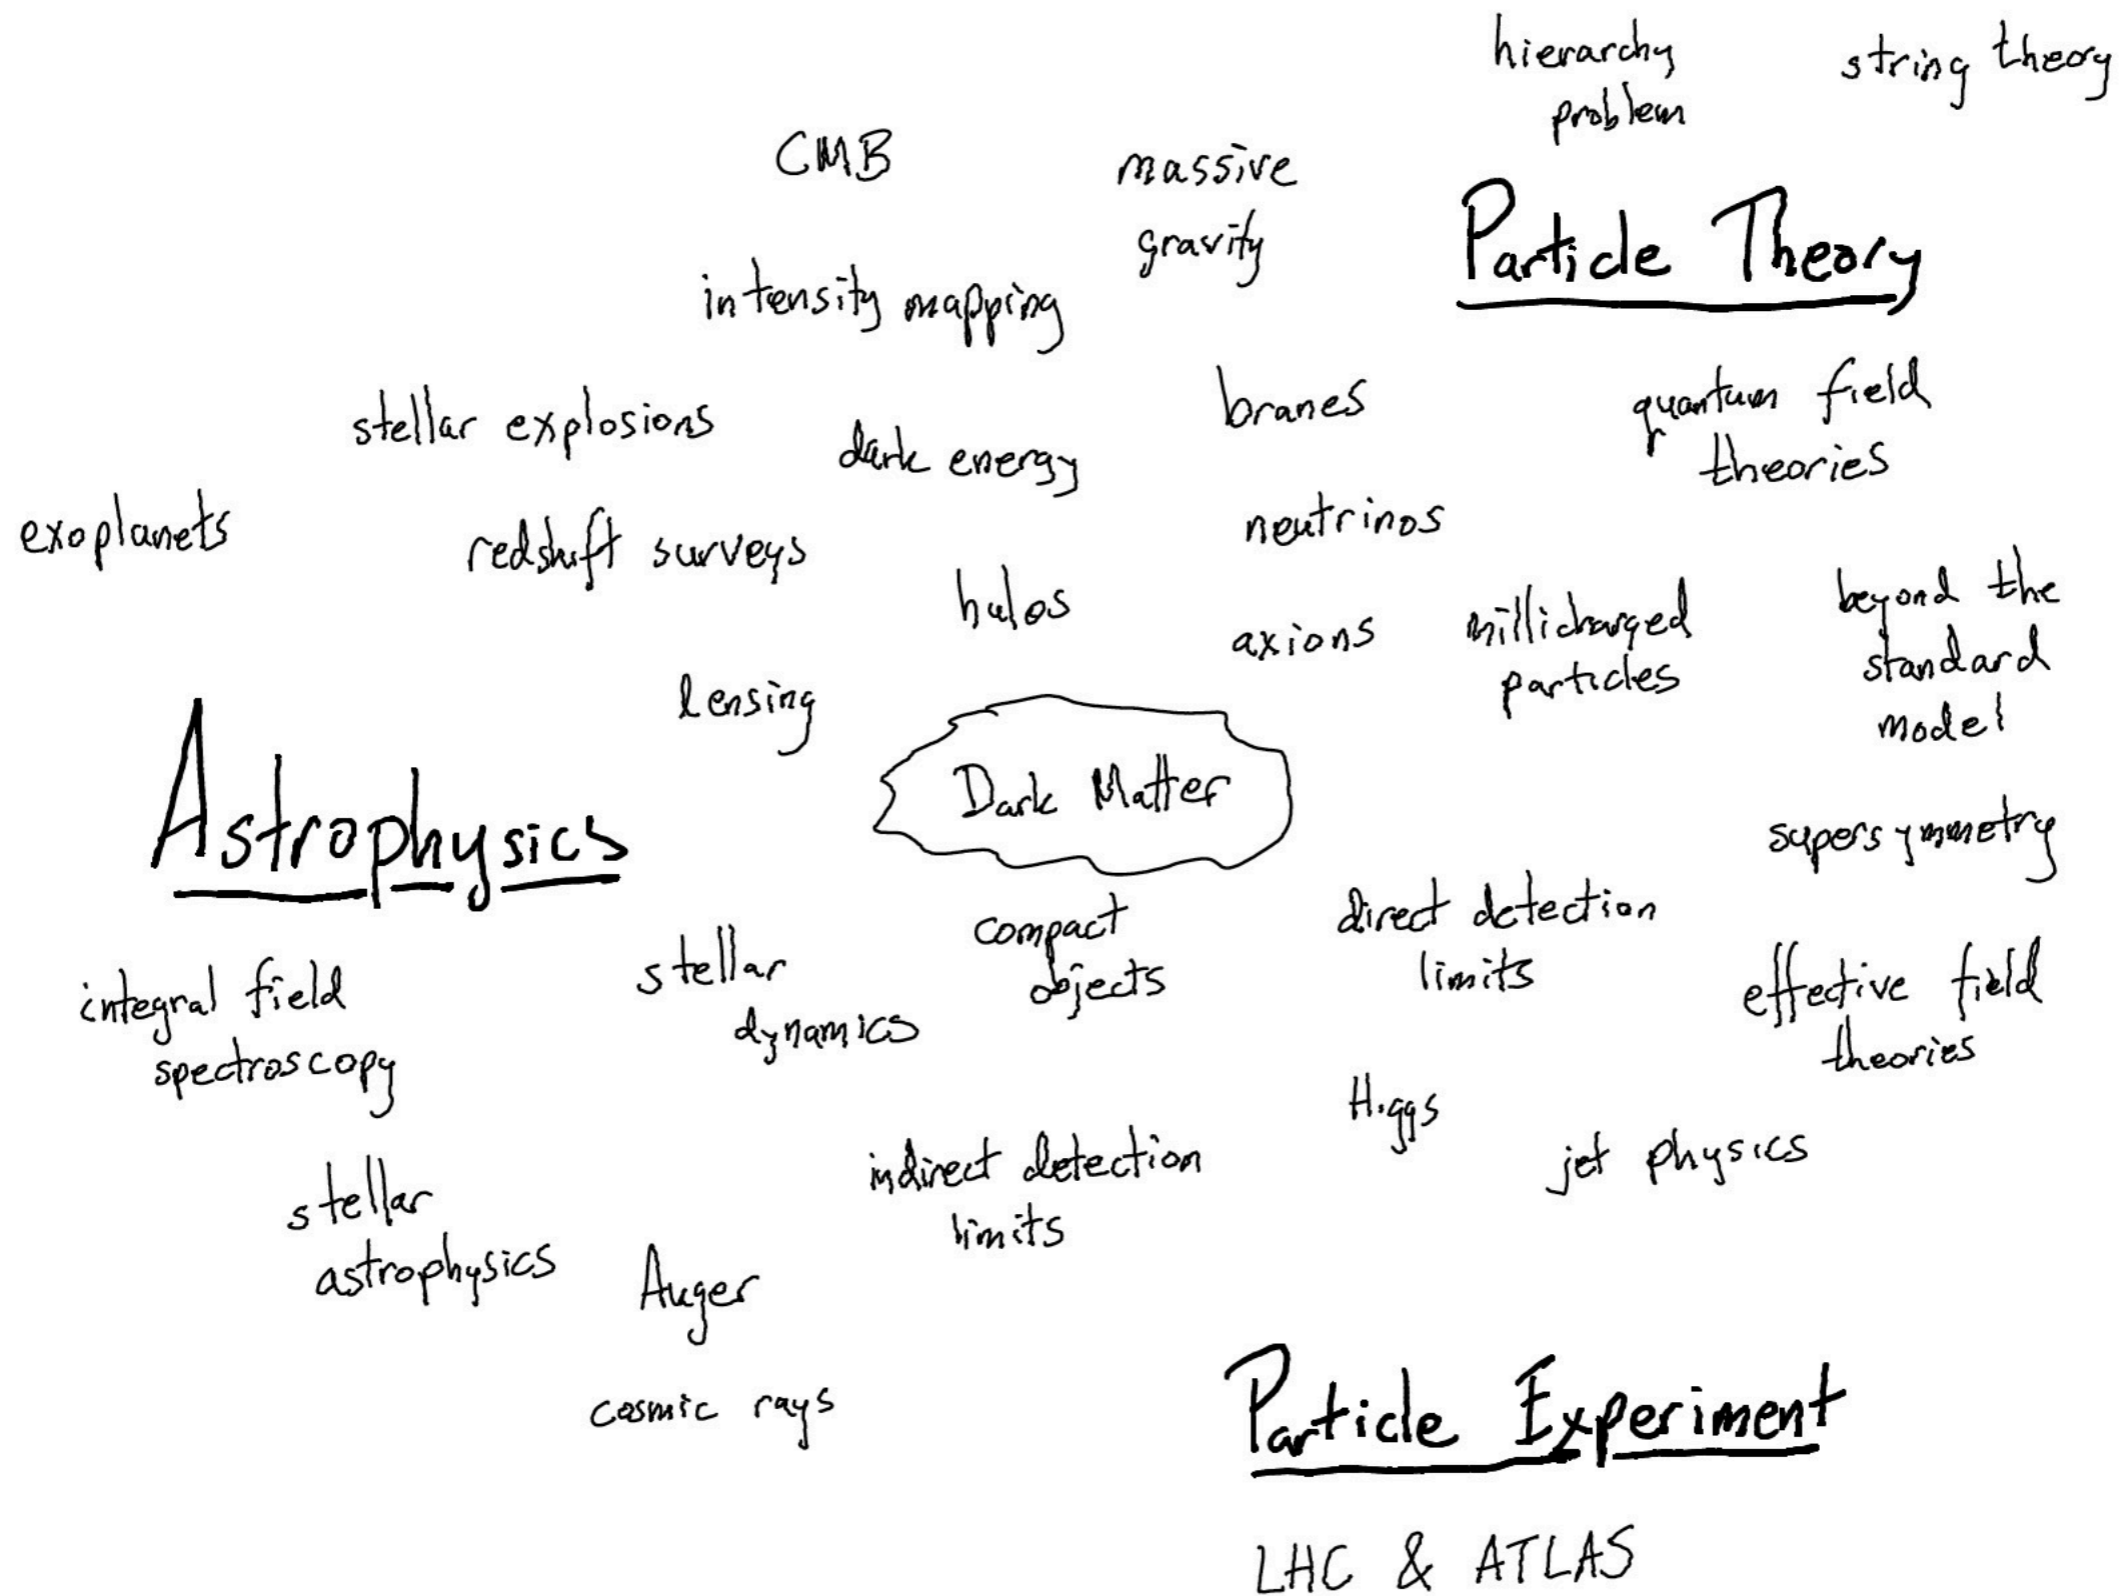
hierarchy problem

string theory

CMB

massive gravity

Particle Theory

intensity mapping

stellar explosions

dark energy

branes

quantum field theories

exoplanets

redshift surveys

neutrinos

halos

axions

millicharged particles

beyond the standard model

lensing

Astrophysics

Dark Matter

supersymmetry

compact objects

direct detection limits

integral field spectroscopy

stellar dynamics

effective field theories

Higgs

jet physics

indirect detection limits

stellar astrophysics

Auger

cosmic rays

Particle Experiment

LHC & ATLAS